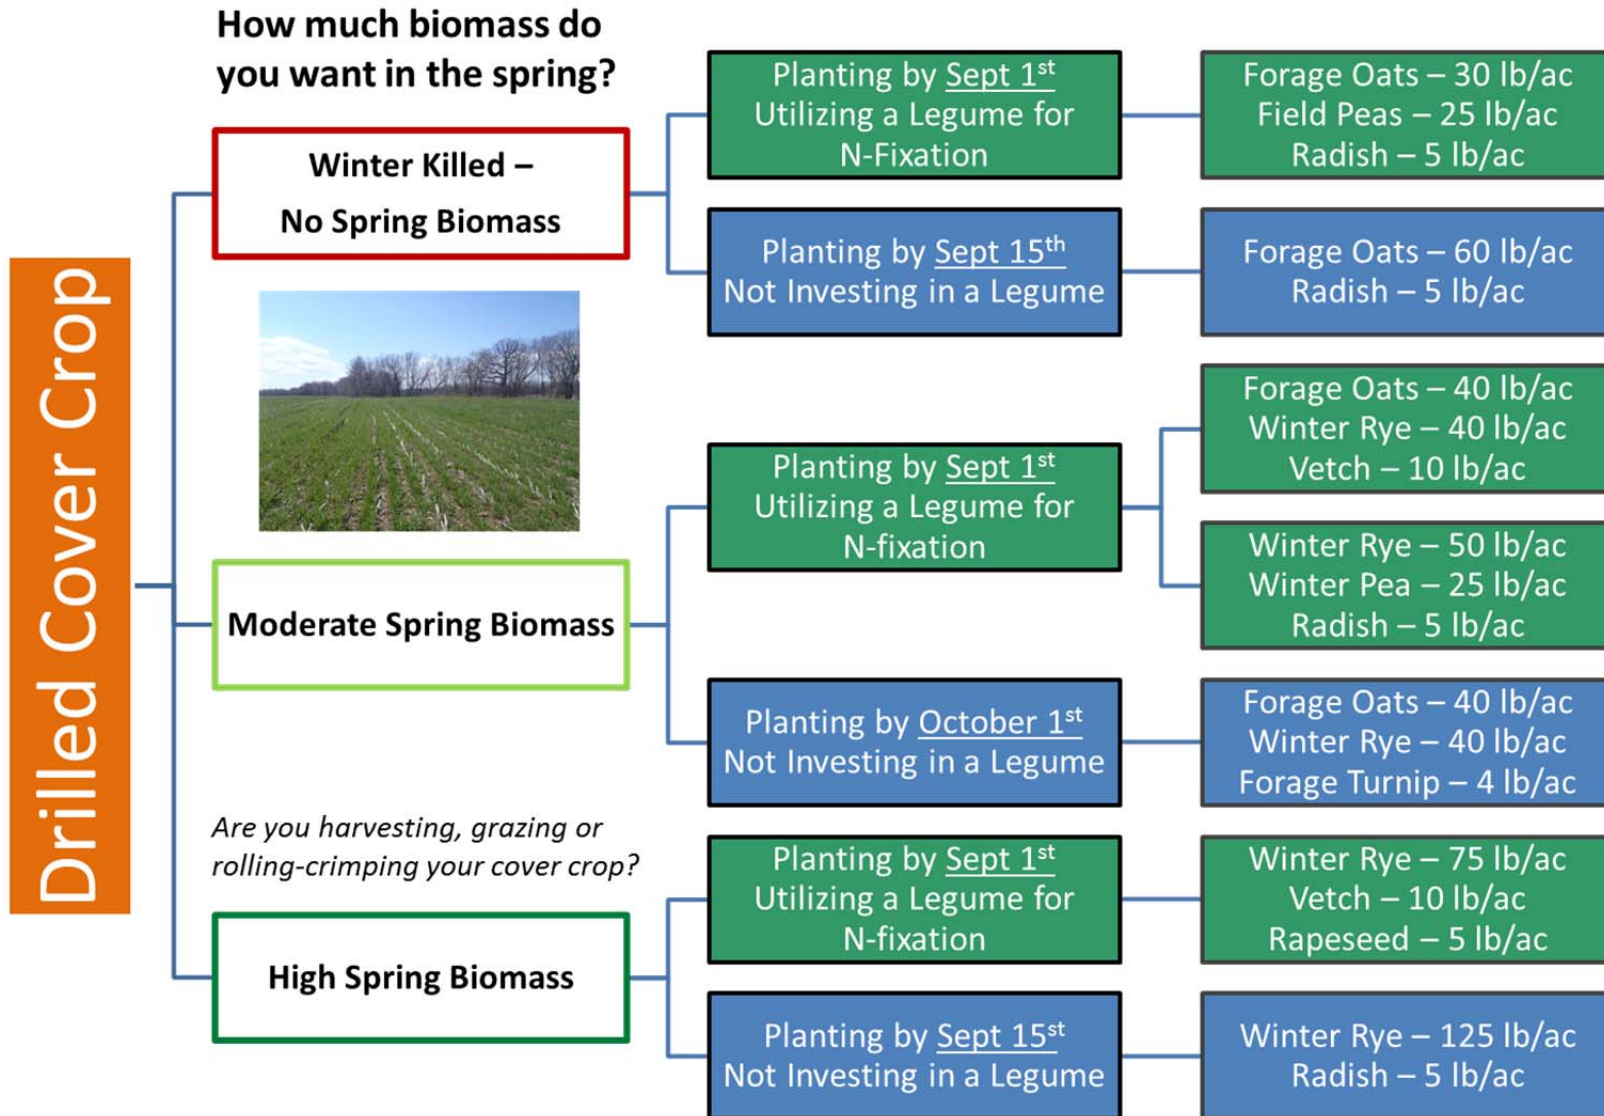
Drilled Cover Crop

How much biomass do you want in the spring?

Winter Killed – No Spring Biomass

Planting by Sept 1$^{st}$ Utilizing a Legume for N-Fixation

Forage Oats – 30 lb/ac
Field Peas – 25 lb/ac
Radish – 5 lb/ac

Planting by Sept 15$^{th}$ Not Investing in a Legume

Forage Oats – 60 lb/ac
Radish – 5 lb/ac

Moderate Spring Biomass

Planting by Sept 1$^{st}$ Utilizing a Legume for N-fixation

Forage Oats – 40 lb/ac
Winter Rye – 40 lb/ac
Vetch – 10 lb/ac

Winter Rye – 50 lb/ac
Winter Pea – 25 lb/ac
Radish – 5 lb/ac

Planting by October 1$^{st}$ Not Investing in a Legume

Forage Oats – 40 lb/ac
Winter Rye – 40 lb/ac
Forage Turnip – 4 lb/ac

Are you harvesting, grazing or rolling-crimping your cover crop?

High Spring Biomass

Planting by Sept 1$^{st}$ Utilizing a Legume for N-fixation

Winter Rye – 75 lb/ac
Vetch – 10 lb/ac
Rapeseed – 5 lb/ac

Planting by Sept 15$^{st}$ Not Investing in a Legume

Winter Rye – 125 lb/ac
Radish – 5 lb/ac